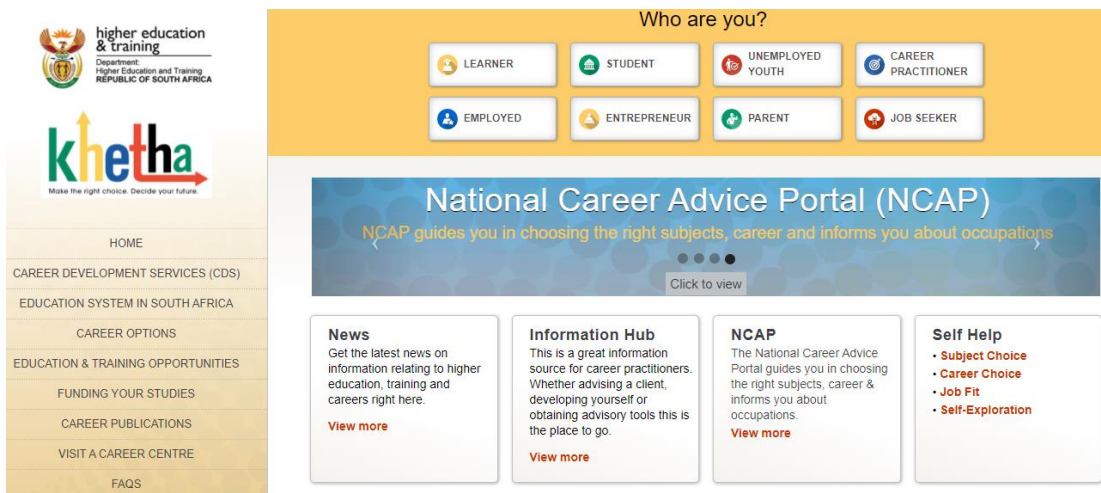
higher education & training
Department:
Higher Education and Training
REPUBLIC OF SOUTH AFRICA

khetha
Make the right choice. Decide your future.

HOME
CAREER DEVELOPMENT SERVICES (CDS)
EDUCATION SYSTEM IN SOUTH AFRICA
CAREER OPTIONS
EDUCATION & TRAINING OPPORTUNITIES
FUNDING YOUR STUDIES
CAREER PUBLICATIONS
VISIT A CAREER CENTRE
FAQS

Who are you?

LEARNER
STUDENT
UNEMPLOYED YOUTH
CAREER PRACTITIONER
EMPLOYED
ENTREPRENEUR
PARENT
JOB SEEKER

National Career Advice Portal (NCAP)
NCAP guides you in choosing the right subjects, career and informs you about occupations
Click to view

News
Get the latest news on information relating to higher education, training and careers right here.
View more

Information Hub
This is a great information source for career practitioners. Whether advising a client, developing yourself or obtaining advisory tools this is the place to go.
View more

NCAP
The National Career Advice Portal guides you in choosing the right subjects, career & informs you about occupations.
View more

Self Help
• Subject Choice
• Career Choice
• Job Fit
• Self-Exploration